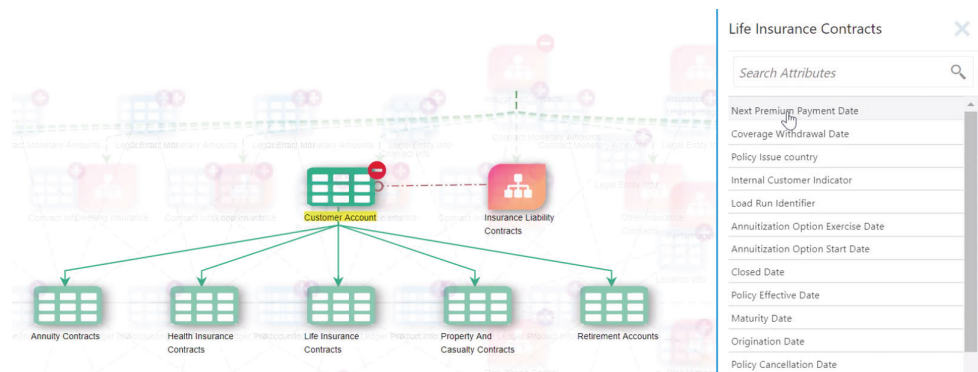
Customer Account

Insurance Liability Contracts

Annuity Contracts

Health Insurance Contracts

Life Insurance Contracts

Property And Casualty Contracts

Retirement Accounts

Life Insurance Contracts

Search Attributes

Next Premium Payment Date
Coverage Withdrawal Date
Policy Issue country
Internal Customer Indicator
Load Run Identifier
Annuitization Option Exercise Date
Annuitization Option Start Date
Closed Date
Policy Effective Date
Maturity Date
Origination Date
Policy Cancellation Date